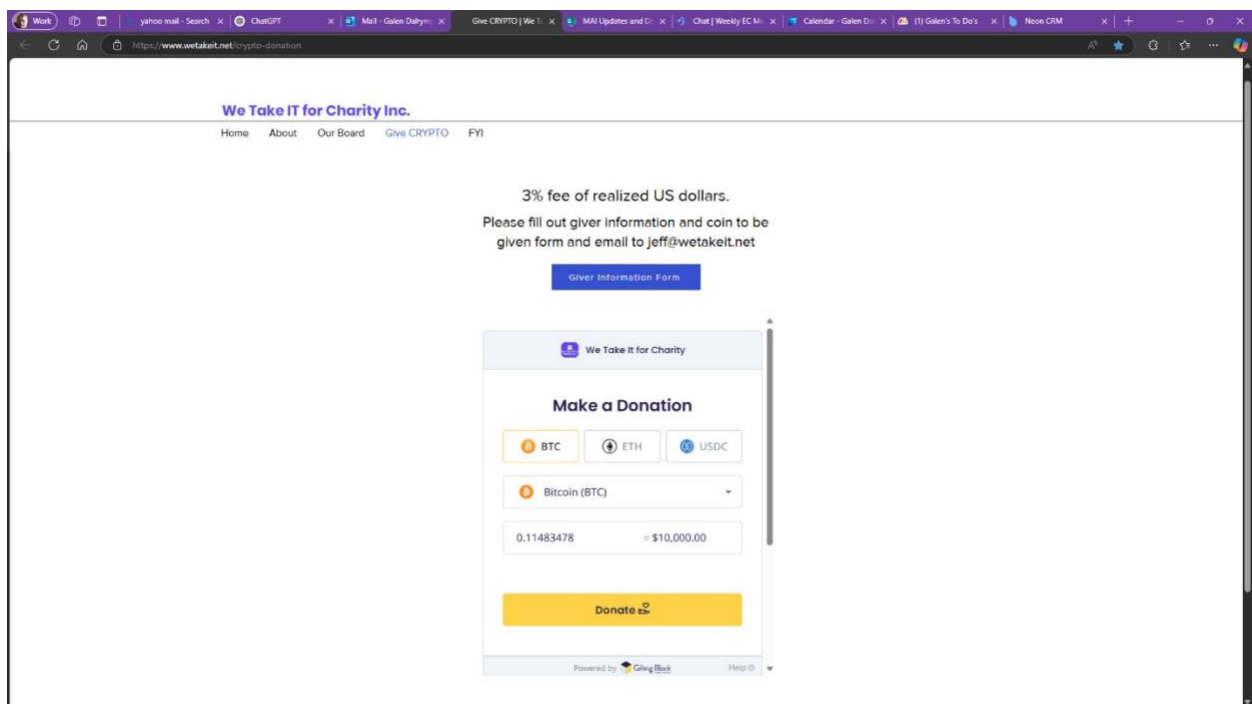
Work | yahoo mail - Search | ChatGPT | Mail - Galen Dalrym | Give CRYPTO | We T | MAI Updates and D | Chat | Weekly EC M | Calendar - Galen Da | (1) Galen's To Do's | Neon CRM

https://www.wetakeit.net/crypto-donation

We Take IT for Charity Inc.

Home About Our Board Give CRYPTO FYI

3% fee of realized US dollars.

Please fill out giver information and coin to be given form and email to jeff@wetakeit.net

Giver Information Form

We Take It for Charity

Make a Donation

BTC ETH USDC

Bitcoin (BTC)

0.11483478 = $10,000.00

Donate

Powered by The Giving Block Help